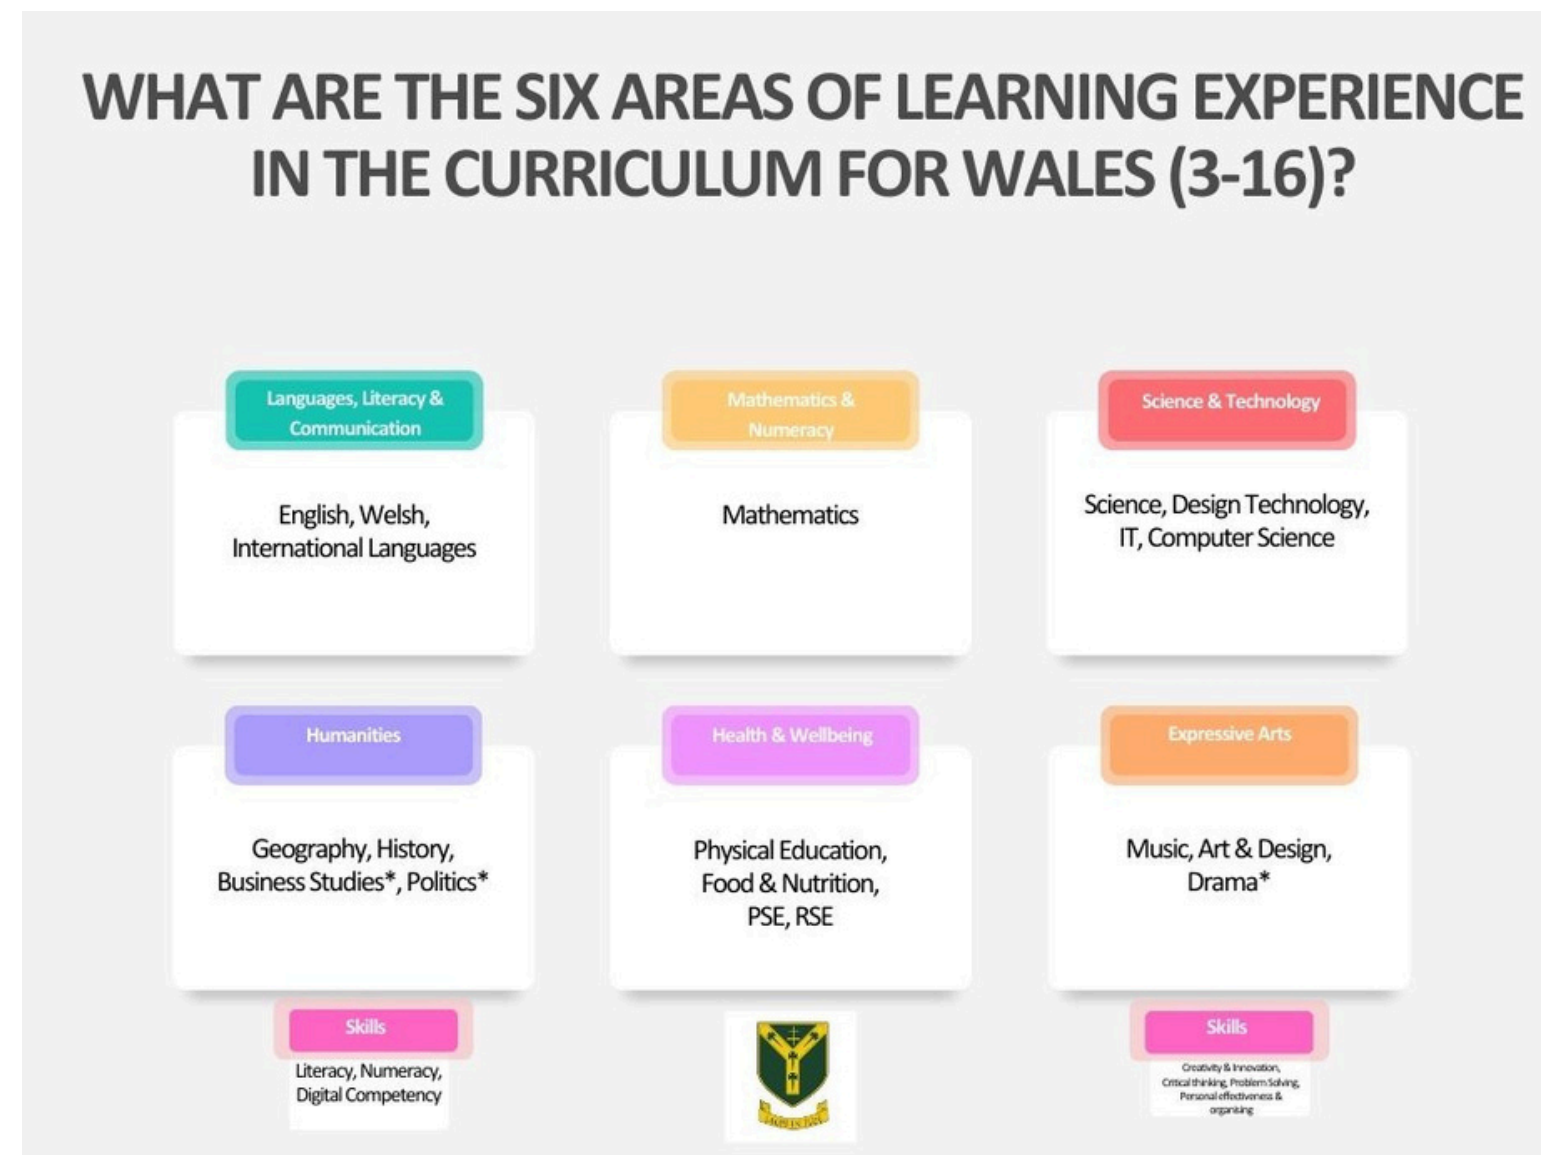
WHAT ARE THE SIX AREAS OF LEARNING EXPERIENCE IN THE CURRICULUM FOR WALES (3-16)?

Languages, Literacy & Communication

English, Welsh, International Languages

Mathematics & Numeracy

Mathematics

Science & Technology

Science, Design Technology, IT, Computer Science

Humanities

Geography, History, Business Studies*, Politics*

Health & Wellbeing

Physical Education, Food & Nutrition, PSE, RSE

Expressive Arts

Music, Art & Design, Drama*

Skills

Literacy, Numeracy, Digital Competency

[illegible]

Skills

Creativity & Innovation, Critical thinking, Problem Solving, Personal effectiveness & organising